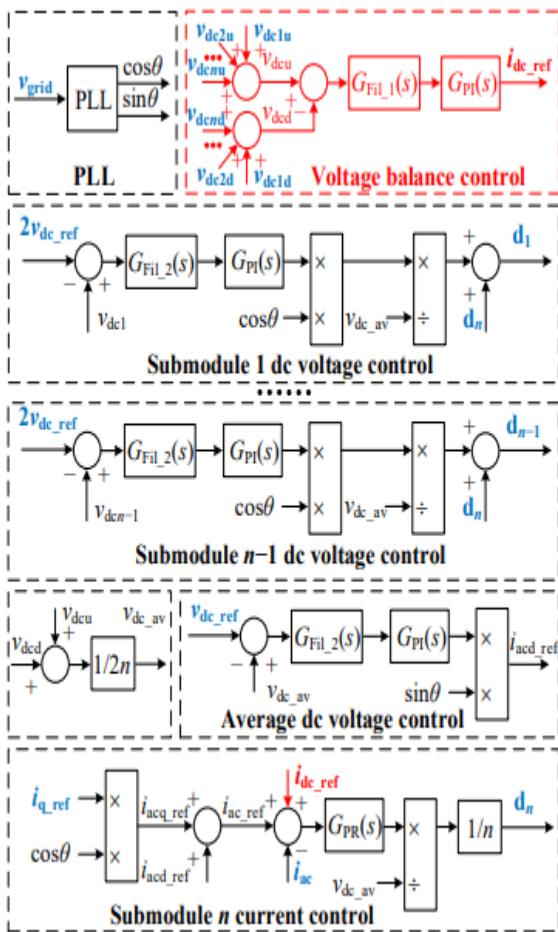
$v_{grid}$ PLL $\cos\theta$ $\sin\theta$ PLL

$v_{dc2u}$ $v_{dc1u}$ $v_{dcnu}$ $v_{dcu}$ $v_{dcnd}$ $v_{dcd}$ $v_{dc2d}$ $v_{dc1d}$ $G_{Fil\_1}(s)$ $G_{PI}(s)$ $i_{dc\_ref}$

Voltage balance control

$2v_{dc\_ref}$ $G_{Fil\_2}(s)$ $G_{PI}(s)$ × × × ÷ $d_1$ $v_{dc1}$ $\cos\theta$ $v_{dc\_av}$ $d_n$

Submodule 1 dc voltage control

$2v_{dc\_ref}$ $G_{Fil\_2}(s)$ $G_{PI}(s)$ × × × ÷ $d_{n-1}$ $v_{dcn-1}$ $\cos\theta$ $v_{dc\_av}$ $d_n$

Submodule $n-1$ dc voltage control

$v_{dcu}$ $v_{dc\_av}$ $v_{dcd}$ $1/2n$

$v_{dc\_ref}$ $G_{Fil\_2}(s)$ $G_{PI}(s)$ × × $i_{acd\_ref}$ $v_{dc\_av}$ $\sin\theta$

Average dc voltage control

$i_{q\_ref}$ × × $\cos\theta$ $i_{acq\_ref}$ $i_{acd\_ref}$ $i_{ac\_ref}$ $i_{dc\_ref}$ $i_{ac}$ $G_{PR}(s)$ × ÷ $v_{dc\_av}$ $1/n$ $d_n$

Submodule $n$ current control